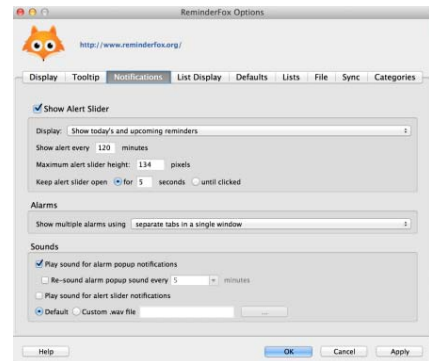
ReminderFox Options

http://www.reminderfox.org/

Display | Tooltip | Notifications | List Display | Defaults | Lists | File | Sync | Categories

Show Alert Slider

Display: Show today's and upcoming reminders

Show alert every 120 minutes

Maximum alert slider height: 134 pixels

Keep alert slider open for 5 seconds until clicked

Alarms

Show multiple alarms using separate tabs in a single window

Sounds

Play sound for alarm popup notifications

Re-sound alarm popup sound every 5 minutes

Play sound for alert slider notifications

Default Custom .wav file ...

Help OK Cancel Apply